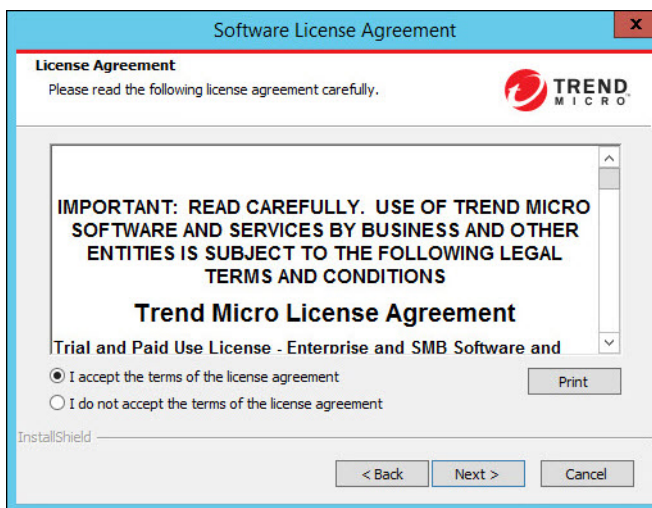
Software License Agreement

x

License Agreement

Please read the following license agreement carefully.

TREND MICRO

IMPORTANT: READ CAREFULLY. USE OF TREND MICRO SOFTWARE AND SERVICES BY BUSINESS AND OTHER ENTITIES IS SUBJECT TO THE FOLLOWING LEGAL TERMS AND CONDITIONS

Trend Micro License Agreement

Trial and Paid Use License - Enterprise and SMB Software and

I accept the terms of the license agreement

I do not accept the terms of the license agreement

Print

InstallShield

< Back

Next >

Cancel